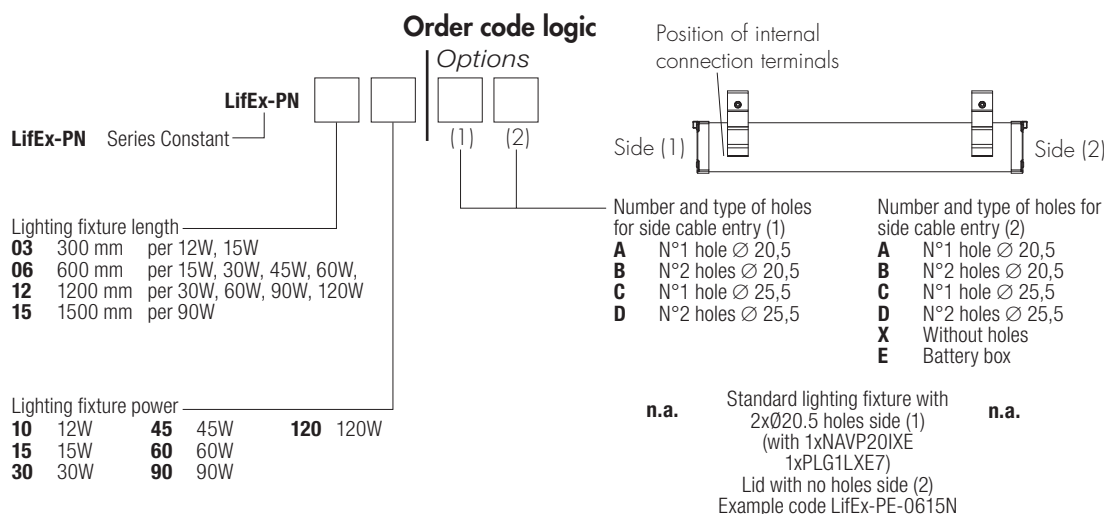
**Order code logic**

*Options*

Position of internal connection terminals

**LifEx-PN**

(1) (2)

**LifEx-PN** Series Constant

Side (1)

Side (2)

Lighting fixture length
**03** 300 mm per 12W, 15W
**06** 600 mm per 15W, 30W, 45W, 60W,
**12** 1200 mm per 30W, 60W, 90W, 120W
**15** 1500 mm per 90W

Number and type of holes for side cable entry (1)
**A** N°1 hole ∅ 20,5
**B** N°2 holes ∅ 20,5
**C** N°1 hole ∅ 25,5
**D** N°2 holes ∅ 25,5

Number and type of holes for side cable entry (2)
**A** N°1 hole ∅ 20,5
**B** N°2 holes ∅ 20,5
**C** N°1 hole ∅ 25,5
**D** N°2 holes ∅ 25,5
**X** Without holes
**E** Battery box

Lighting fixture power
**10** 12W **45** 45W **120** 120W
**15** 15W **60** 60W
**30** 30W **90** 90W

**n.a.**

Standard lighting fixture with 2xØ20.5 holes side (1) (with 1xNAVP20IXE 1xPLG1LXE7) Lid with no holes side (2) Example code LifEx-PE-0615N

**n.a.**